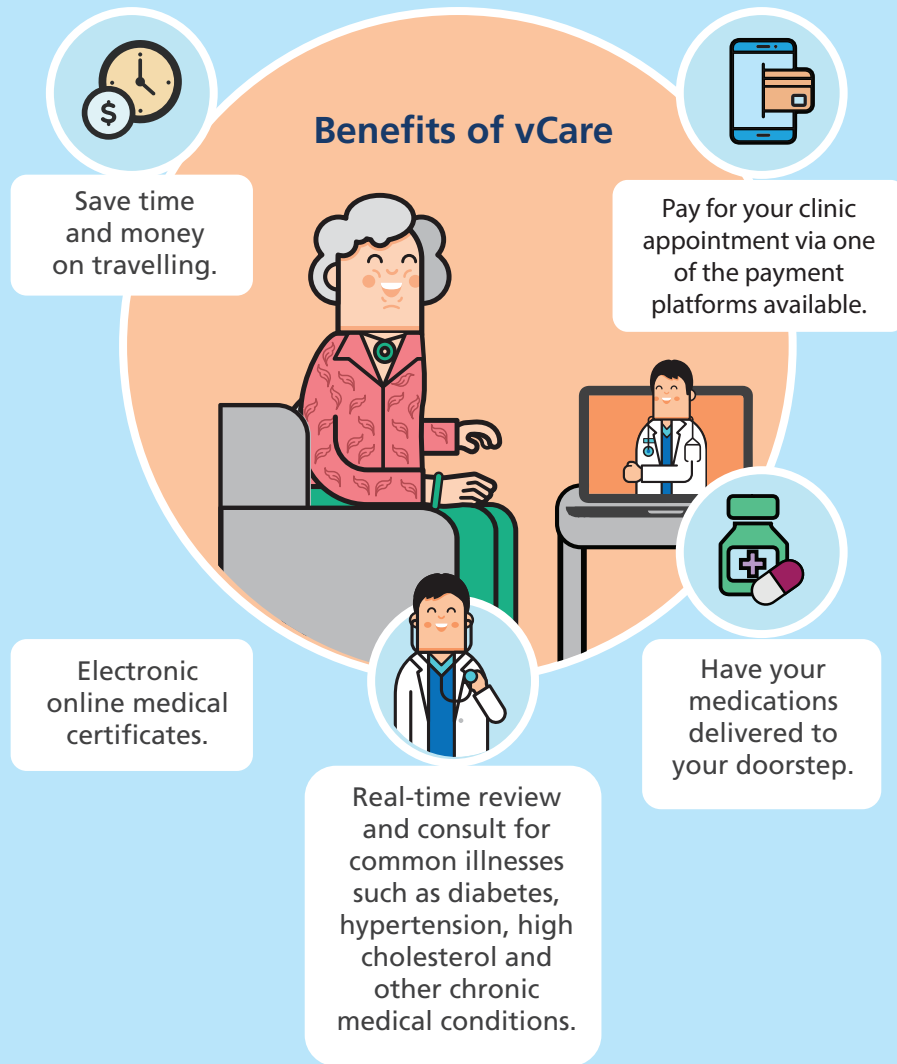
Benefits of vCare

Save time and money on travelling.

Pay for your clinic appointment via one of the payment platforms available.

Electronic online medical certificates.

Have your medications delivered to your doorstep.

Real-time review and consult for common illnesses such as diabetes, hypertension, high cholesterol and other chronic medical conditions.